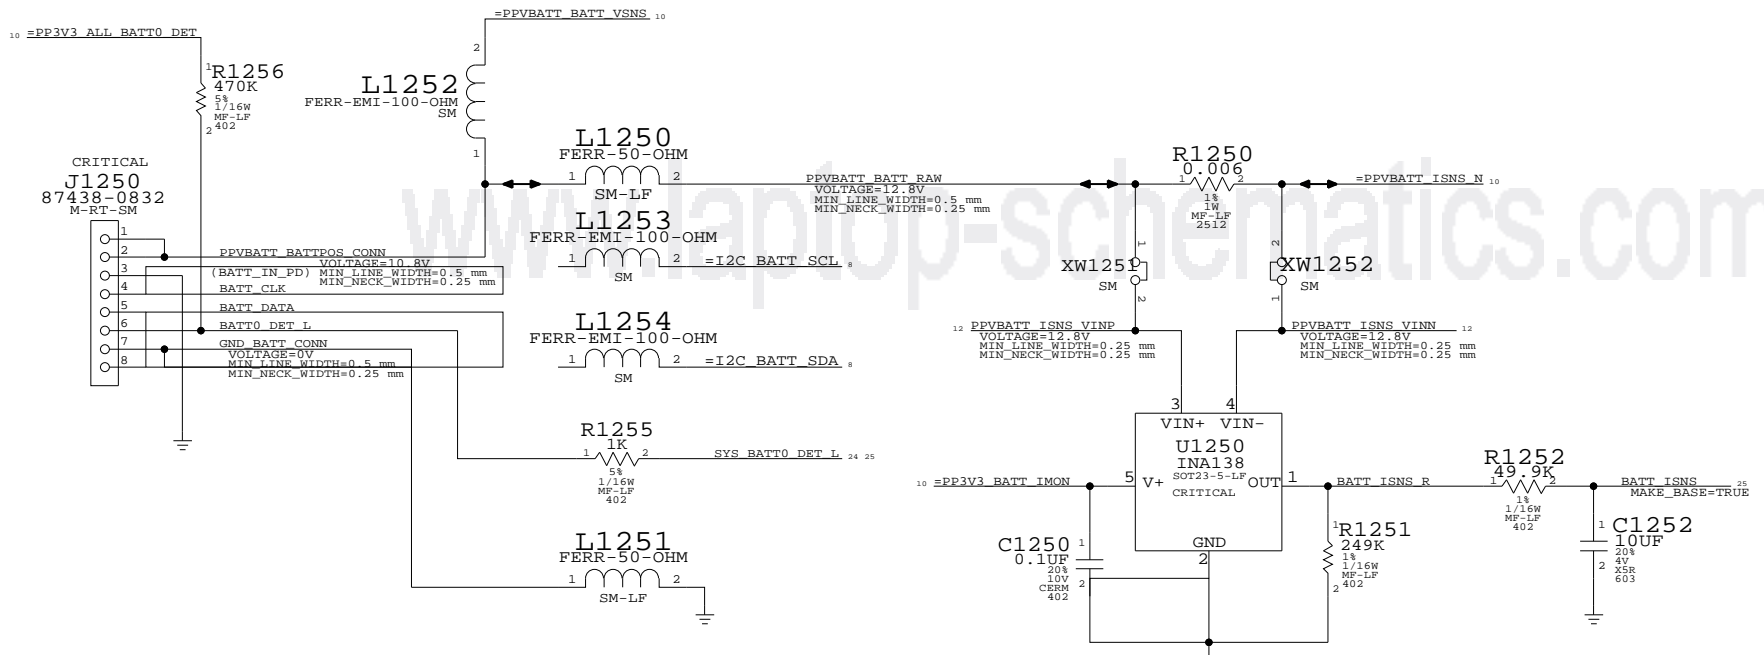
10 =PP3V3_ALL_BATT0_DET

=PPVBATT_BATT_VSNS 10

2

L1252
FERR-EMI-100-OHM
SM

1

1
R1256
470K
5%
1/16W
MF-LF
402
2

CRITICAL
J1250
87438-0832
M-RT-SM

1
2
3
4
5
6
7
8

PPVBATT_BATTPOS_CONN
VOLTAGE=10.8V
(BATT_IN_PD) MIN_LINE_WIDTH=0.5 mm
MIN_NECK_WIDTH=0.25 mm
BATT_CLK
BATT_DATA
BATT0_DET_L
GND_BATT_CONN
VOLTAGE=0V
MIN_LINE_WIDTH=0.5 mm
MIN_NECK_WIDTH=0.25 mm

L1250
FERR-50-OHM
1 2
SM-LF

PPVBATT_BATT_RAW
VOLTAGE=12.8V
MIN_LINE_WIDTH=0.5 mm
MIN_NECK_WIDTH=0.25 mm

L1253
FERR-EMI-100-OHM
1 2
SM
=I2C_BATT_SCL 8

L1254
FERR-EMI-100-OHM
1 2
SM
=I2C_BATT_SDA 8

R1255
1K
1 2
5%
1/16W
MF-LF
402
SYS_BATT0_DET_L 24 25

L1251
FERR-50-OHM
1 2
SM-LF

www.laptop-schematics.com

R1250
0.006
1 2
1%
1W
MF-LF
2512

=PPVBATT_ISNS_N 10

1
XW1251
SM
2

2
XW1252
SM
1

12 PPVBATT_ISNS_VINP
VOLTAGE=12.8V
MIN_LINE_WIDTH=0.25 mm
MIN_NECK_WIDTH=0.25 mm

PPVBATT_ISNS_VINN 12
VOLTAGE=12.8V
MIN_LINE_WIDTH=0.25 mm
MIN_NECK_WIDTH=0.25 mm

3 4
VIN+ VIN-
U1250
INA138
SOT23-5-LF
CRITICAL
5 V+
OUT 1
GND
2

10 =PP3V3_BATT_IMON

C1250
0.1UF
1
20%
10V
CERM
402
2

BATT_ISNS_R

1
R1251
249K
1%
1/16W
MF-LF
402
2

R1252
49.9K
1 2
1%
1/16W
MF-LF
402

BATT_ISNS 25
MAKE_BASE=TRUE

1
C1252
10UF
20%
4V
X5R
603
2